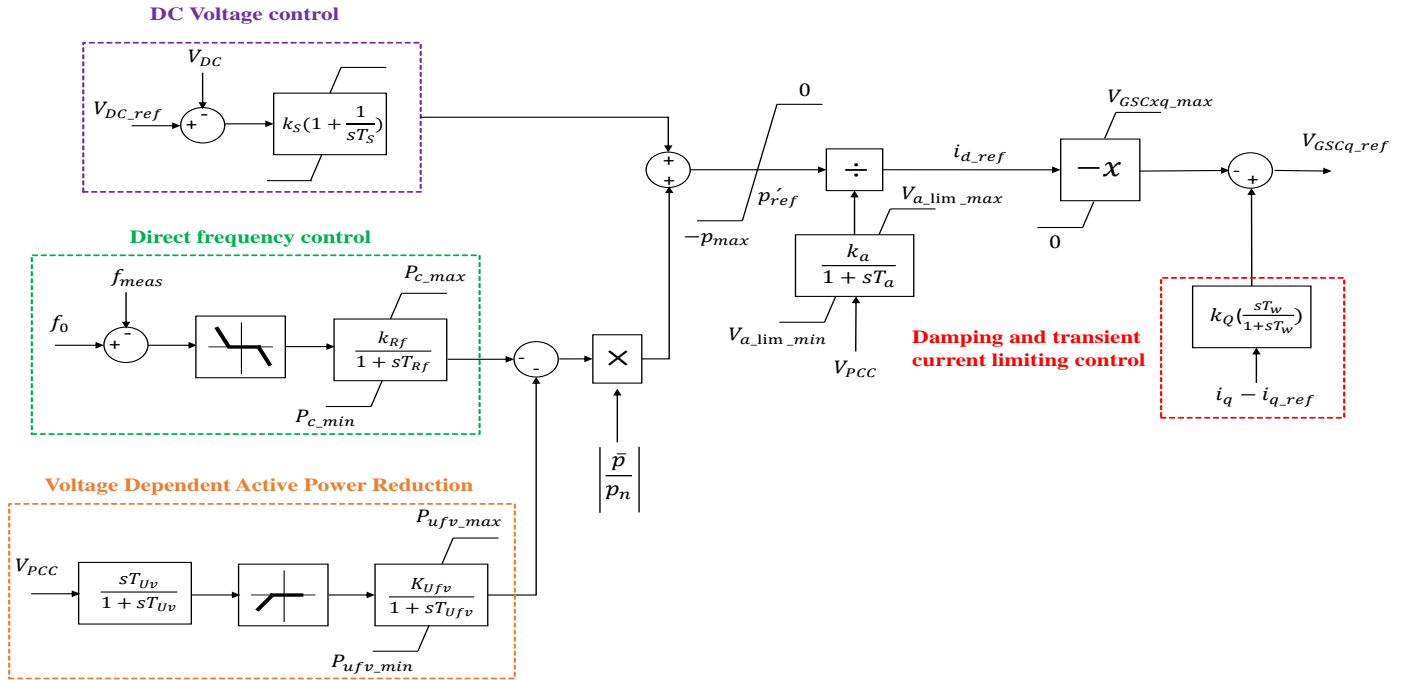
DC Voltage control

$V_{DC}$

$V_{DC\_ref}$

+ -

$k_S(1+\frac{1}{sT_S})$

0

+ +

$p_{ref}'$

$-p_{max}$

÷

$i_{d\_ref}$

$V_{a\_\lim\_max}$

$\frac{k_a}{1+sT_a}$

$V_{a\_\lim\_min}$

$V_{PCC}$

$V_{GSCxq\_max}$

$-x$

0

$V_{GSCq\_ref}$

- +

$k_Q(\frac{sT_w}{1+sT_w})$

$i_q - i_{q\_ref}$

Damping and transient current limiting control

Direct frequency control

$f_{meas}$

$f_0$

+ -

$P_{c\_max}$

$\frac{k_{Rf}}{1+sT_{Rf}}$

$P_{c\_min}$

- -

×

$\left|\frac{\bar{p}}{p_n}\right|$

Voltage Dependent Active Power Reduction

$V_{PCC}$

$\frac{sT_{Uv}}{1+sT_{Uv}}$

$P_{ufv\_max}$

$\frac{K_{Ufv}}{1+sT_{Ufv}}$

$P_{ufv\_min}$